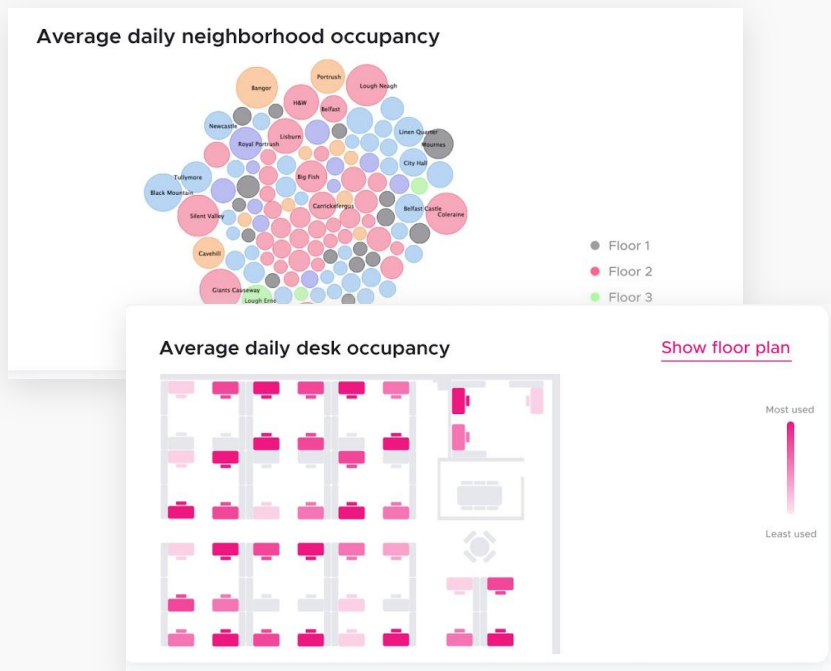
Average daily neighborhood occupancy

Portrush
Bangor
Lough Neagh
H&W
Belfast
Newcastle
Lisburn
Linen Quarter
Royal Portrush
Mournes
City Hall
Tullymore
Big Fish
Black Mountain
Carrickfergus
Belfast Castle
Silent Valley
Coleraine
Cavehill
Giants Causeway
Lough Erne

Floor 1
Floor 2
Floor 3

Average daily desk occupancy

Show floor plan

Most used

Least used